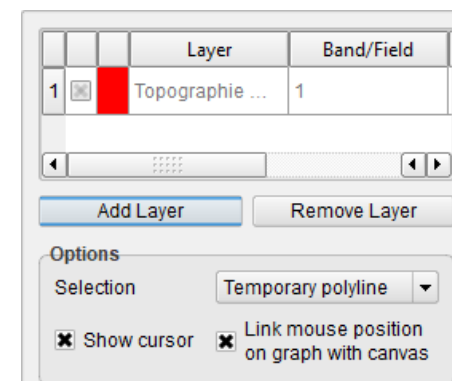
| | | | Layer | Band/Field |
|---|---|---|---|---|
| 1 | | | Topographie ... | 1 |

Add Layer

Remove Layer

Options

Selection

Temporary polyline

Show cursor

Link mouse position on graph with canvas